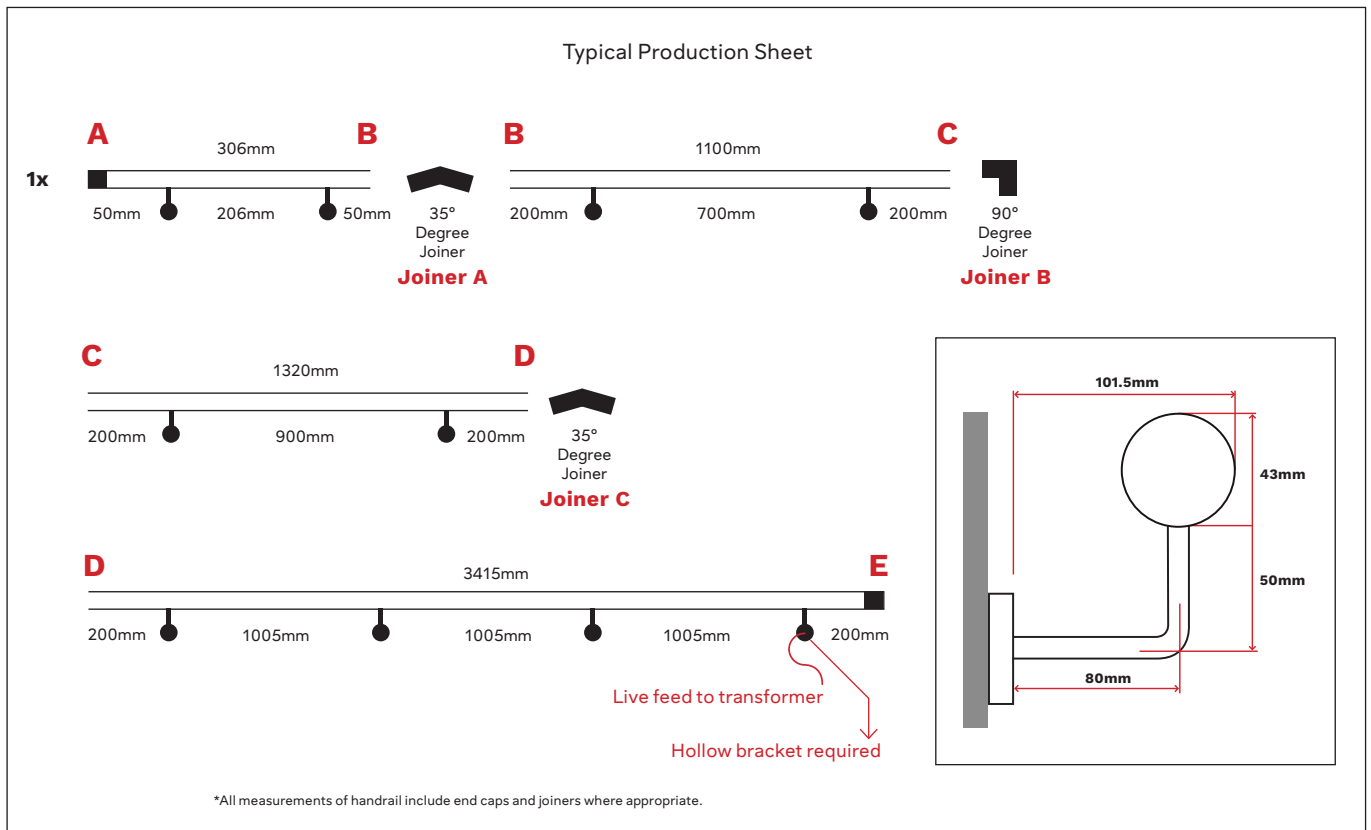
Typical Production Sheet

A 306mm B

1x

50mm 206mm 50mm

35° Degree Joiner
Joiner A

B 1100mm C

200mm 700mm 200mm

90° Degree Joiner
Joiner B

C 1320mm D

200mm 900mm 200mm

35° Degree Joiner
Joiner C

D 3415mm E

200mm 1005mm 1005mm 1005mm 200mm

Live feed to transformer

Hollow bracket required

101.5mm

43mm

50mm

80mm

*All measurements of handrail include end caps and joiners where appropriate.